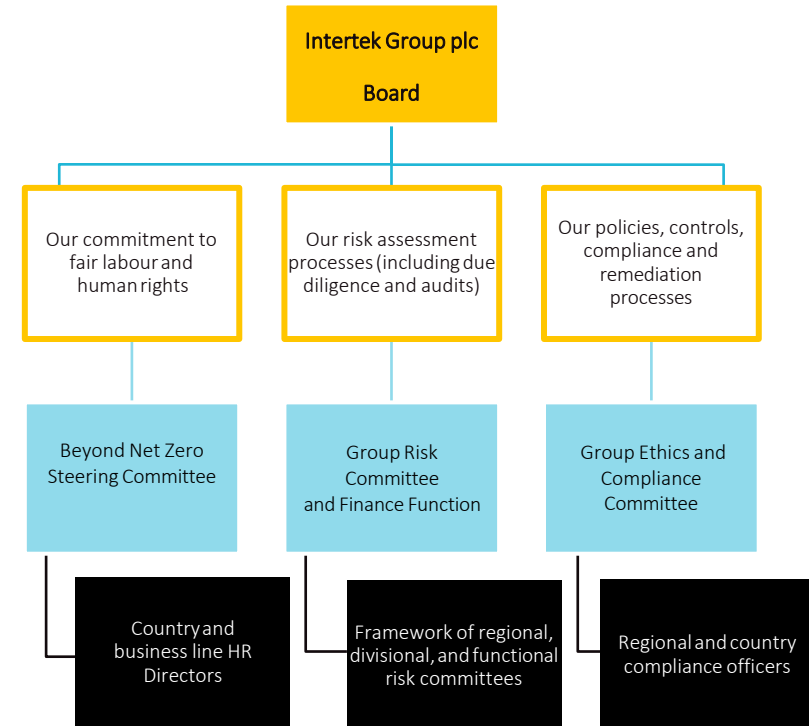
Intertek Group plc

Board

Our commitment to fair labour and human rights

Our risk assessment processes (including due diligence and audits)

Our policies, controls, compliance and remediation processes

Beyond Net Zero Steering Committee

Group Risk Committee and Finance Function

Group Ethics and Compliance Committee

Country and business line HR Directors

Framework of regional, divisional, and functional risk committees

Regional and country compliance officers